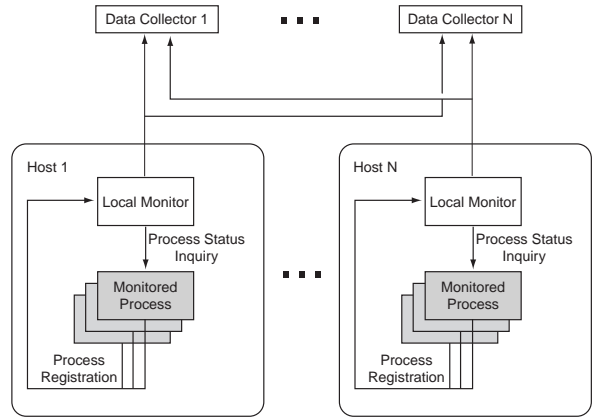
Data Collector 1

Data Collector N

Host 1

Local Monitor

Process Status Inquiry

Monitored Process

Process Registration

Host N

Local Monitor

Process Status Inquiry

Monitored Process

Process Registration